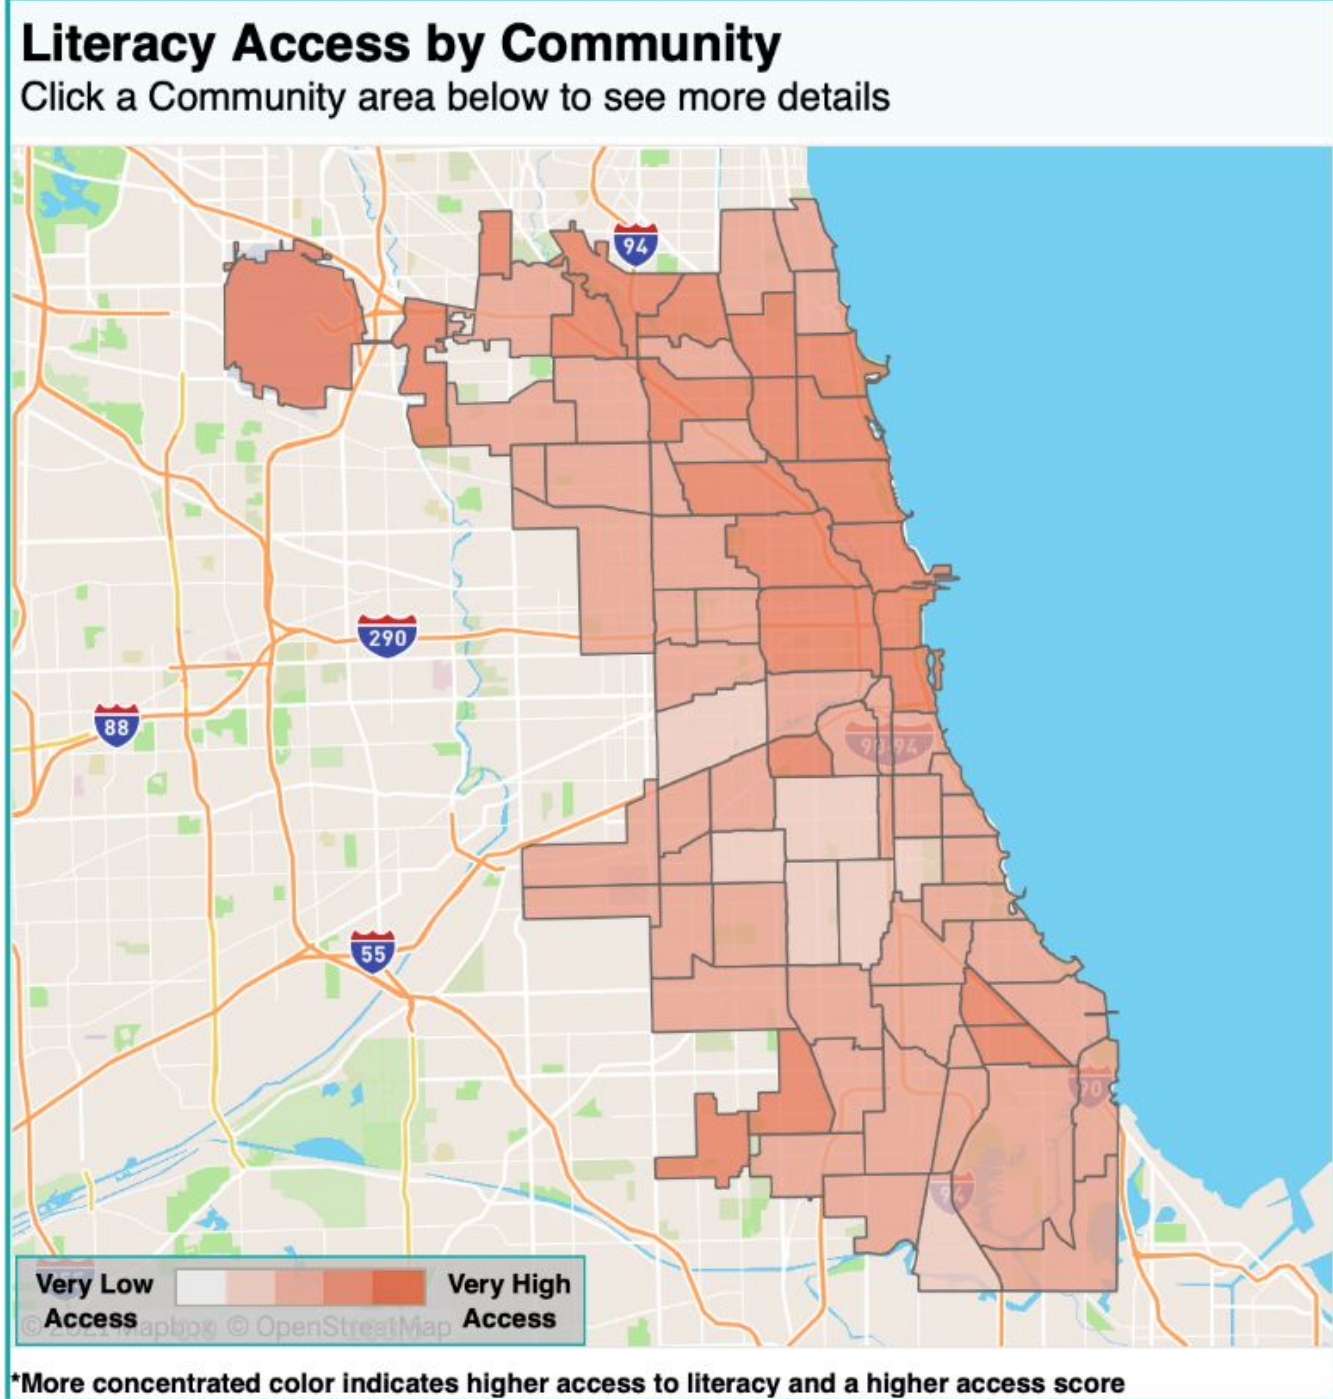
Literacy Access by Community
Click a Community area below to see more details

94
290
88
55
90/94
70
94

Very Low Access
Very High Access
© 2021 Mapbox © OpenStreetMap

*More concentrated color indicates higher access to literacy and a higher access score